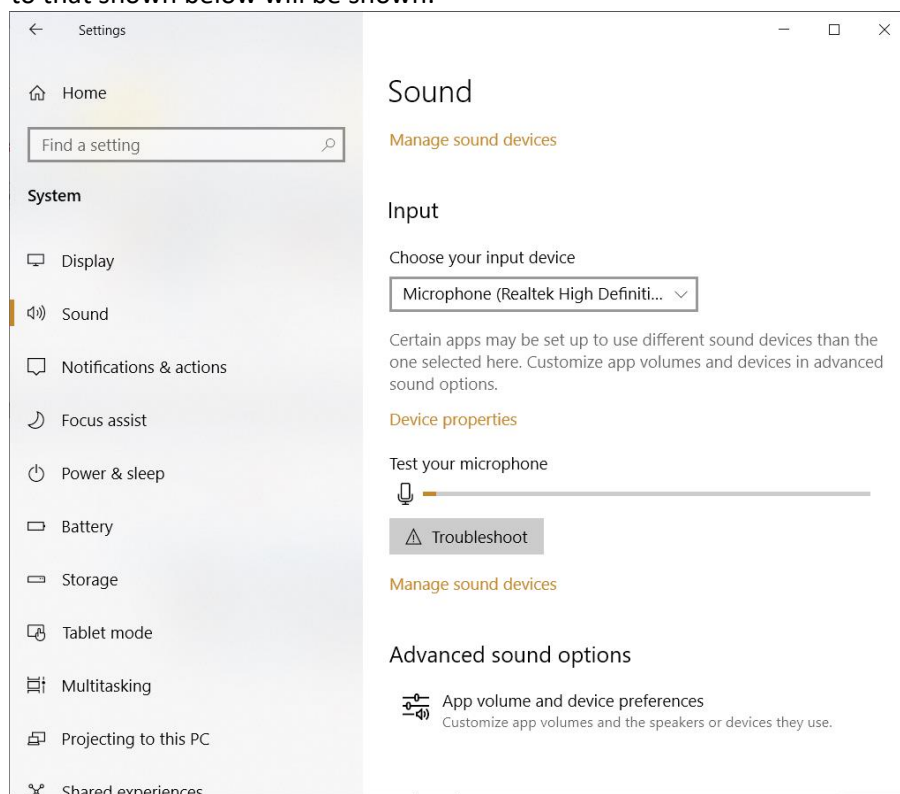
to that shown below will be shown.

Settings

Home

Find a setting

System

Display

Sound

Notifications & actions

Focus assist

Power & sleep

Battery

Storage

Tablet mode

Multitasking

Projecting to this PC

Shared experiences

Sound

Manage sound devices

Input

Choose your input device

Microphone (Realtek High Definiti...

Certain apps may be set up to use different sound devices than the one selected here. Customize app volumes and devices in advanced sound options.

Device properties

Test your microphone

Troubleshoot

Manage sound devices

Advanced sound options

App volume and device preferences
Customize app volumes and the speakers or devices they use.